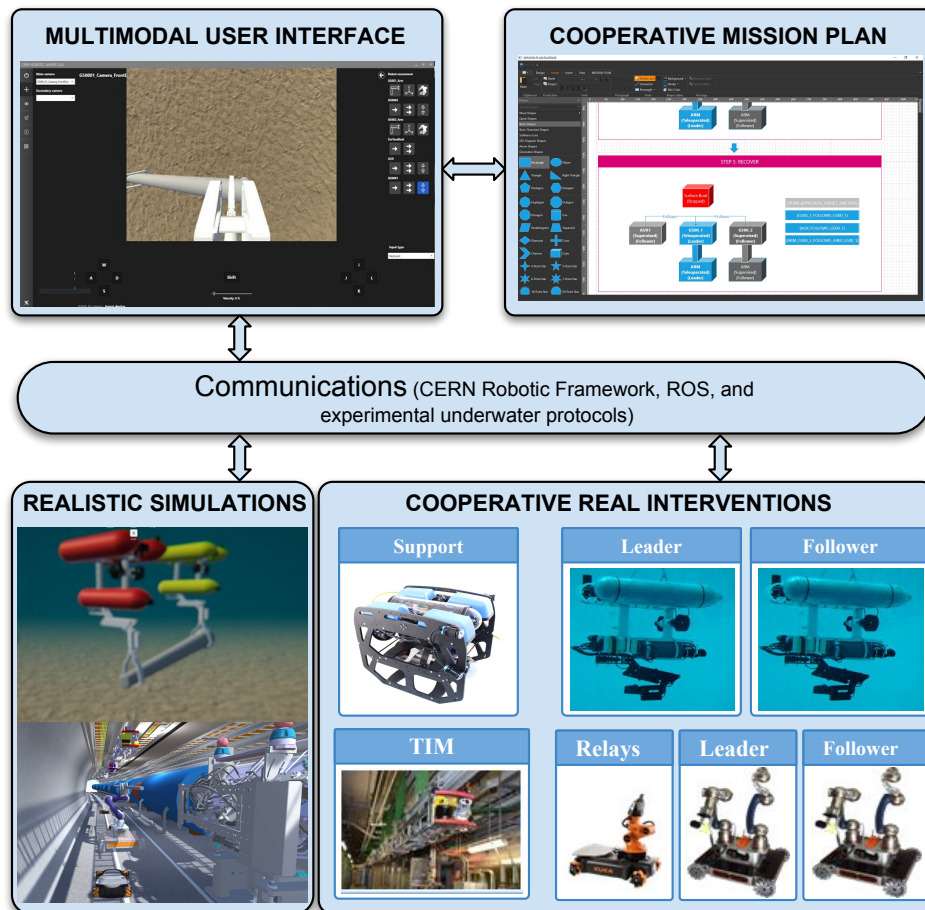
MULTIMODAL USER INTERFACE

COOPERATIVE MISSION PLAN

STEP 5: RECOVER

Communications (CERN Robotic Framework, ROS, and experimental underwater protocols)

REALISTIC SIMULATIONS

COOPERATIVE REAL INTERVENTIONS

Support

Leader

Follower

TIM

Relays

Leader

Follower